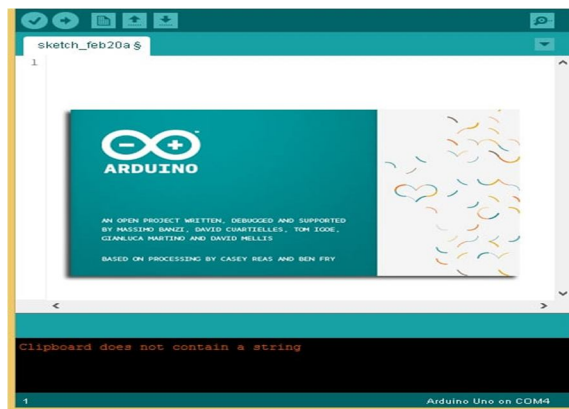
sketch_feb20a §

1

ARDUINO

AN OPEN PROJECT WRITTEN, DEBUGGED AND SUPPORTED BY MASSIMO BANZI, DAVID CUARTIELLES, TOM IGOE, GIANLUCA MARTINO AND DAVID MELLIS

BASED ON PROCESSING BY CASEY REAS AND BEN FRY

Clipboard does not contain a string

1

Arduino Uno on COM4